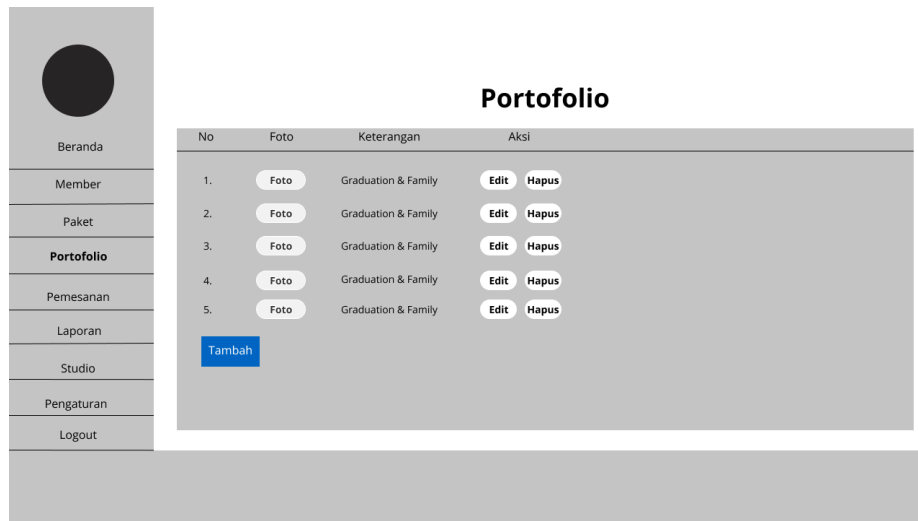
Beranda
Member
Paket
Portofolio
Pemesanan
Laporan
Studio
Pengaturan
Logout

Portofolio

| No | Foto | Keterangan | Aksi |
|---|---|---|---|
| 1. | Foto | Graduation & Family | Edit Hapus |
| 2. | Foto | Graduation & Family | Edit Hapus |
| 3. | Foto | Graduation & Family | Edit Hapus |
| 4. | Foto | Graduation & Family | Edit Hapus |
| 5. | Foto | Graduation & Family | Edit Hapus |

Tambah